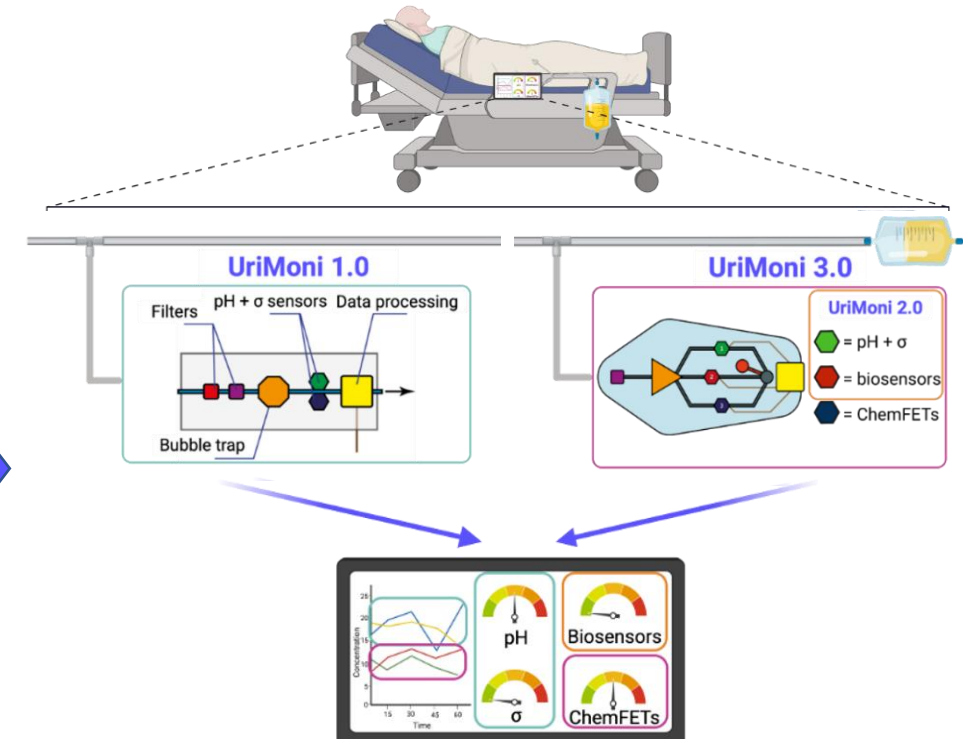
UriMoni 1.0

Filters

pH + σ sensors

Data processing

Bubble trap

UriMoni 3.0

UriMoni 2.0

= pH + σ

= biosensors

= ChemFETs

1

2

3

25

20

15

10

5

Concentration

15

30

45

60

Time

pH

σ

Biosensors

ChemFETs